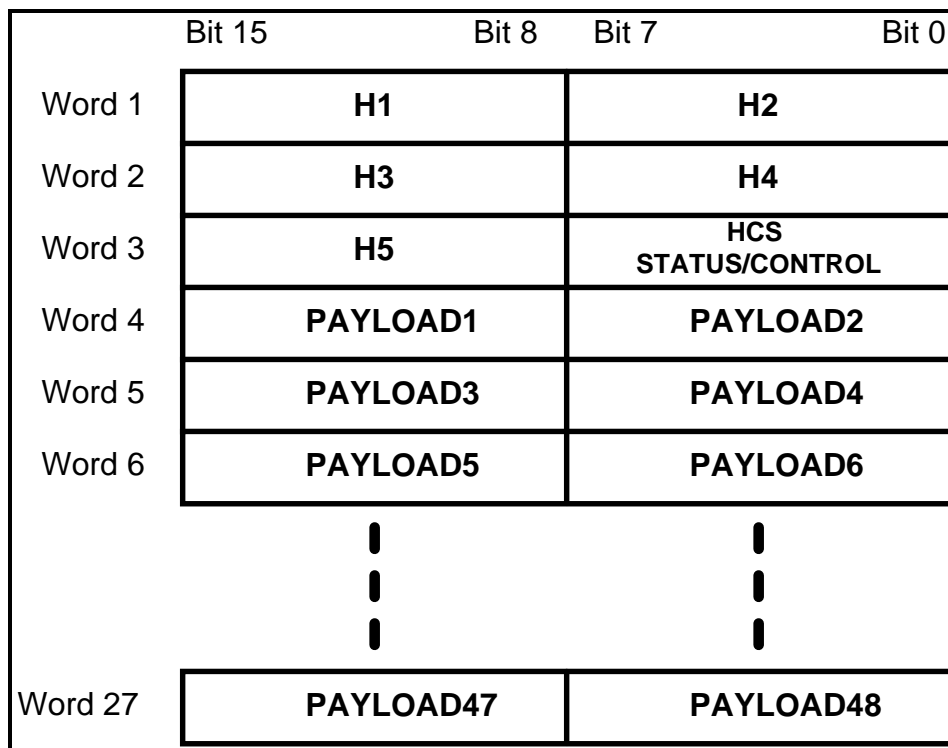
| | Bit 15 Bit 8 | Bit 7 Bit 0 |
|---|---|---|
| Word 1 | H1 | H2 |
| Word 2 | H3 | H4 |
| Word 3 | H5 | HCS STATUS/CONTROL |
| Word 4 | PAYLOAD1 | PAYLOAD2 |
| Word 5 | PAYLOAD3 | PAYLOAD4 |
| Word 6 | PAYLOAD5 | PAYLOAD6 |
| Word 27 | PAYLOAD47 | PAYLOAD48 |